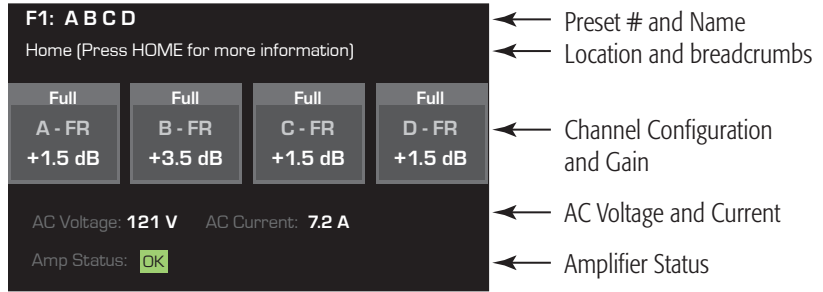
F1: A B C D

Home (Press HOME for more information)

Full
A - FR
+1.5 dB

Full
B - FR
+3.5 dB

Full
C - FR
+1.5 dB

Full
D - FR
+1.5 dB

AC Voltage: 121 V AC Current: 7.2 A

Amp Status: OK

Preset # and Name
Location and breadcrumbs
Channel Configuration and Gain
AC Voltage and Current
Amplifier Status